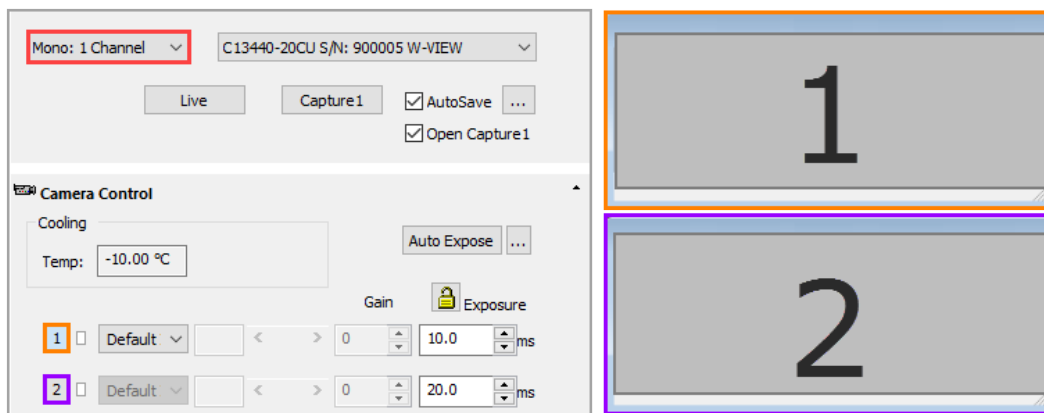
Mono: 1 Channel

C13440-20CU S/N: 900005 W-VIEW

Live

Capture1

AutoSave

...

Open Capture1

Camera Control

Cooling

Temp: -10.00 ºC

Auto Expose

...

Gain

Exposure

| | | | | |
|---|---|---|---|---|
| 1 | Default | 0 | 10.0 | ms |
| 2 | Default | 0 | 20.0 | ms |

1

2